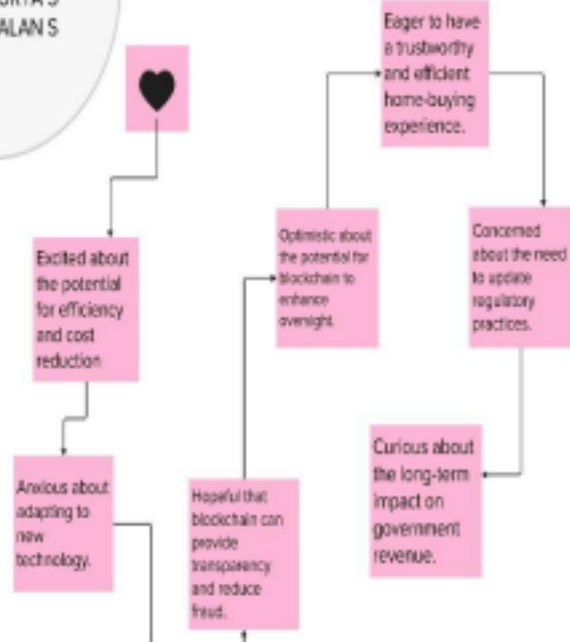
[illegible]RITA S
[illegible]ALAN S

Excited about the potential for efficiency and cost reduction

Anxious about adapting to new technology.

Hopeful that blockchain can provide transparency and reduce fraud.

Optimistic about the potential for blockchain to enhance oversight.

Eager to have a trustworthy and efficient home-buying experience.

Concerned about the need to update regulatory practices.

Curious about the long-term impact on government revenue.